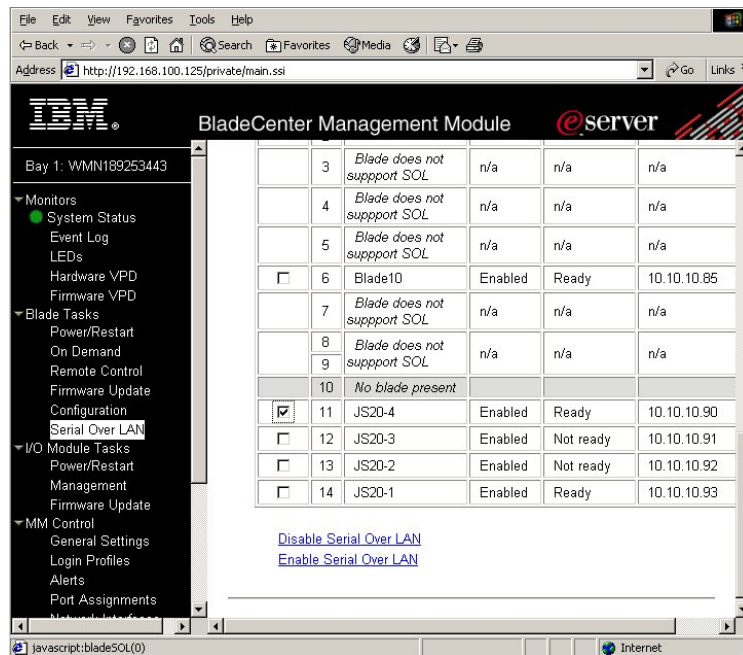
File Edit View Favorites Tools Help

⇦Back ⇨ Search Favorites Media

Address http://192.168.100.125/private/main.ssi Go Links

IBM. BladeCenter Management Module eserver

Bay 1: WMN189253443

Monitors
System Status
Event Log
LEDs
Hardware VPD
Firmware VPD
Blade Tasks
Power/Restart
On Demand
Remote Control
Firmware Update
Configuration
Serial Over LAN
I/O Module Tasks
Power/Restart
Management
Firmware Update
MM Control
General Settings
Login Profiles
Alerts
Port Assignments
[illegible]

| | 3 | Blade does not suppport SOL | n/a | n/a | n/a |
|---|---|---|---|---|---|
| | 4 | Blade does not suppport SOL | n/a | n/a | n/a |
| | 5 | Blade does not suppport SOL | n/a | n/a | n/a |
| ☐ | 6 | Blade10 | Enabled | Ready | 10.10.10.85 |
| | 7 | Blade does not suppport SOL | n/a | n/a | n/a |
| | 8 / 9 | Blade does not suppport SOL | n/a | n/a | n/a |
| | 10 | No blade present | | | |
| ☑ | 11 | JS20-4 | Enabled | Ready | 10.10.10.90 |
| ☐ | 12 | JS20-3 | Enabled | Not ready | 10.10.10.91 |
| ☐ | 13 | JS20-2 | Enabled | Not ready | 10.10.10.92 |
| ☐ | 14 | JS20-1 | Enabled | Ready | 10.10.10.93 |

Disable Serial Over LAN
Enable Serial Over LAN

javascript:bladeSOL(0)
Internet